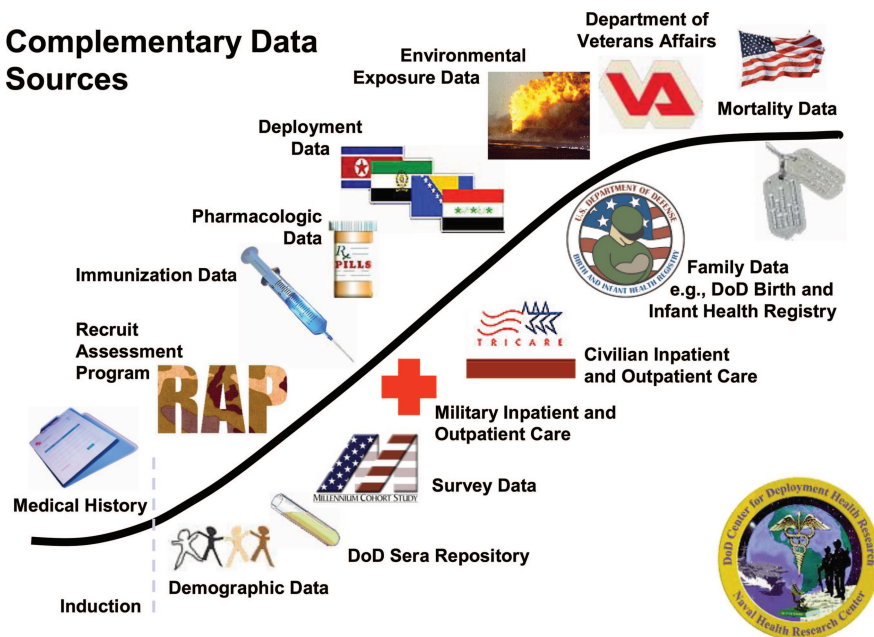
Complementary Data Sources

Department of Veterans Affairs

Environmental Exposure Data

Mortality Data

Deployment Data

Pharmacologic Data

PILLS

Immunization Data

U.S. DEPARTMENT OF DEFENSE BIRTH AND INFANT HEALTH REGISTRY

Family Data e.g., DoD Birth and Infant Health Registry

Recruit Assessment Program

RAP

TRICARE

Civilian Inpatient and Outpatient Care

Military Inpatient and Outpatient Care

MILLENNIUM COHORT STUDY

Survey Data

Medical History

DoD Sera Repository

Demographic Data

Induction

DoD Center for Deployment Health Research Naval Health Research Center